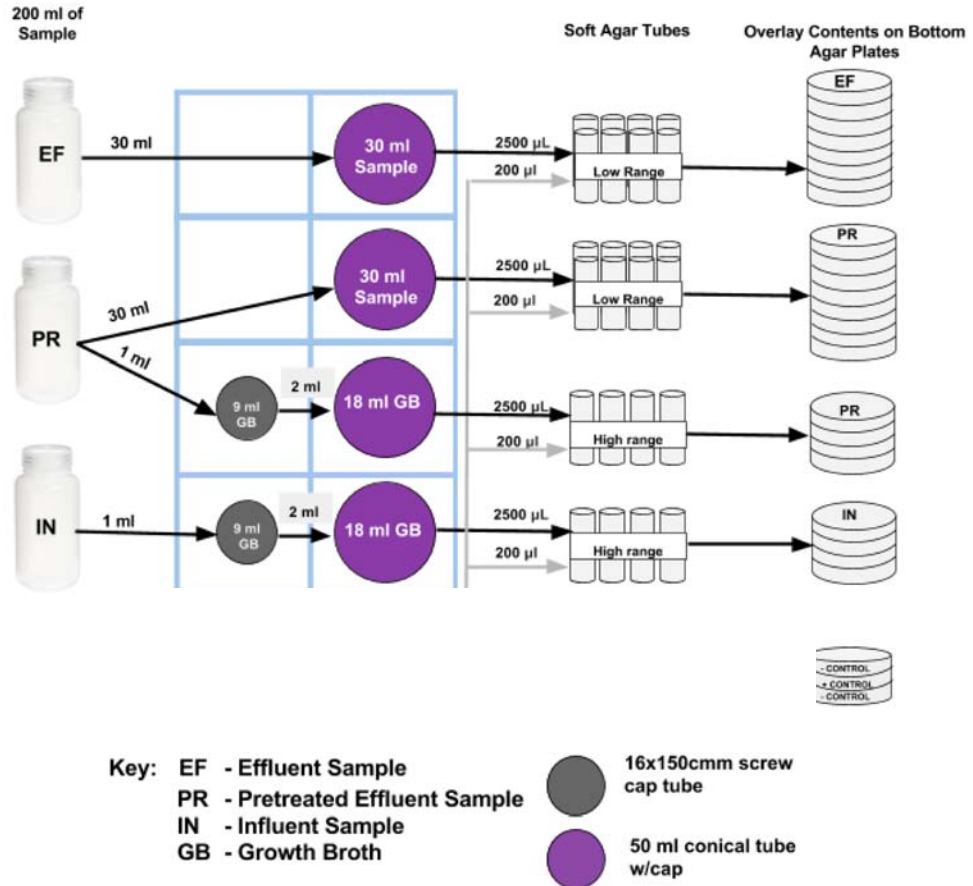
200 ml of Sample

Soft Agar Tubes

Overlay Contents on Bottom Agar Plates

EF

30 ml

30 ml Sample

2500 µL

200 µl

Low Range

EF

PR

30 ml

1 ml

30 ml Sample

2500 µL

200 µl

Low Range

PR

9 ml GB

2 ml

18 ml GB

2500 µL

200 µl

High range

PR

IN

1 ml

9 ml GB

2 ml

18 ml GB

2500 µL

200 µl

High range

IN

- CONTROL

+ CONTROL

- CONTROL

Key: EF - Effluent Sample
PR - Pretreated Effluent Sample
IN - Influent Sample
GB - Growth Broth

16x150cmm screw cap tube

50 ml conical tube w/cap